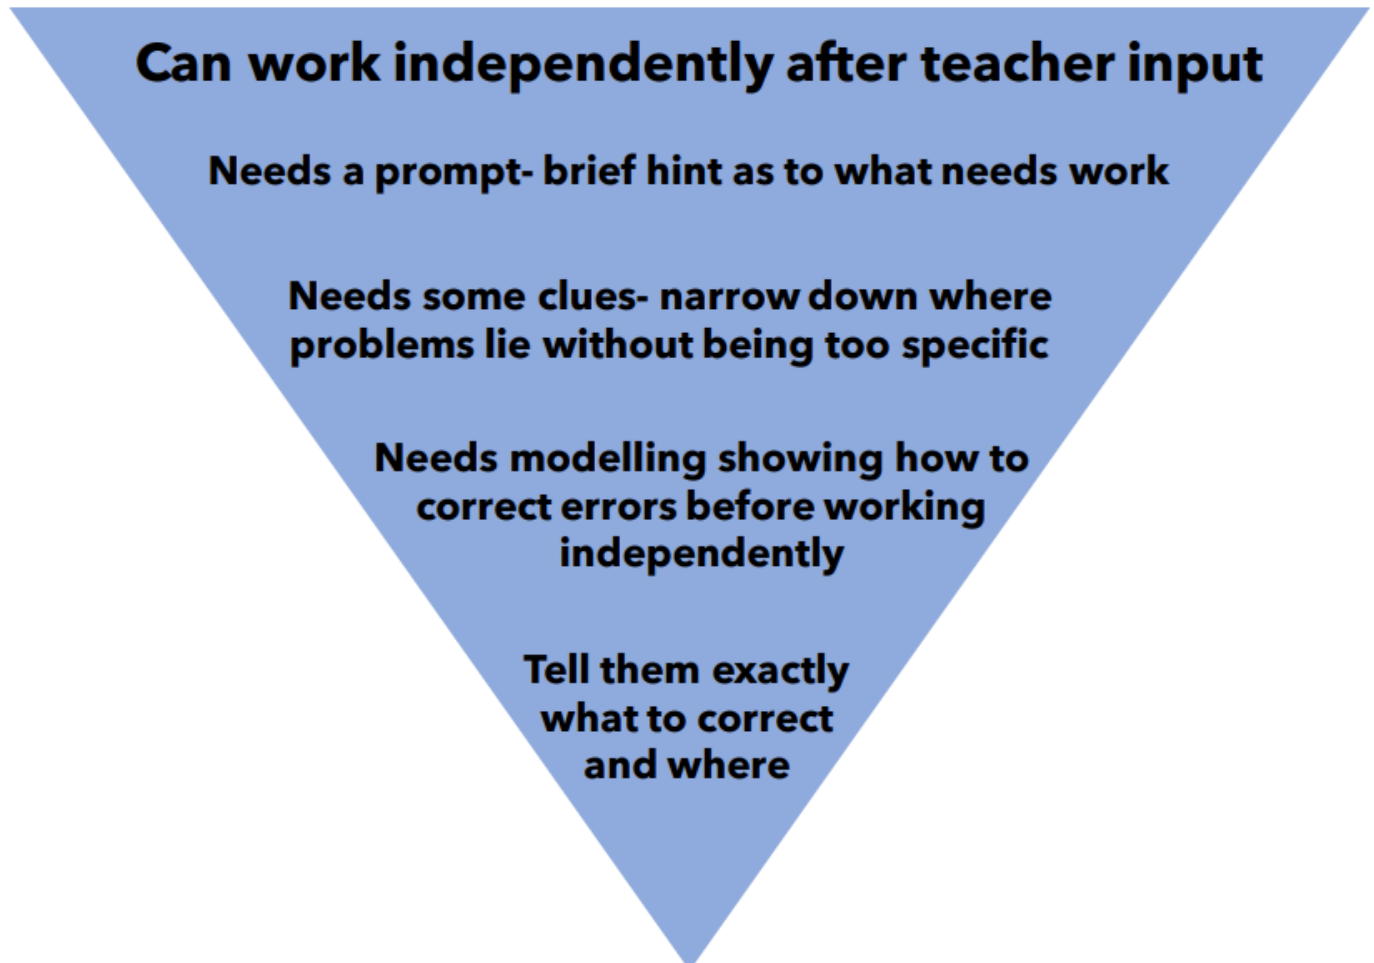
Can work independently after teacher input

Needs a prompt- brief hint as to what needs work

Needs some clues- narrow down where problems lie without being too specific

Needs modelling showing how to correct errors before working independently

Tell them exactly what to correct and where